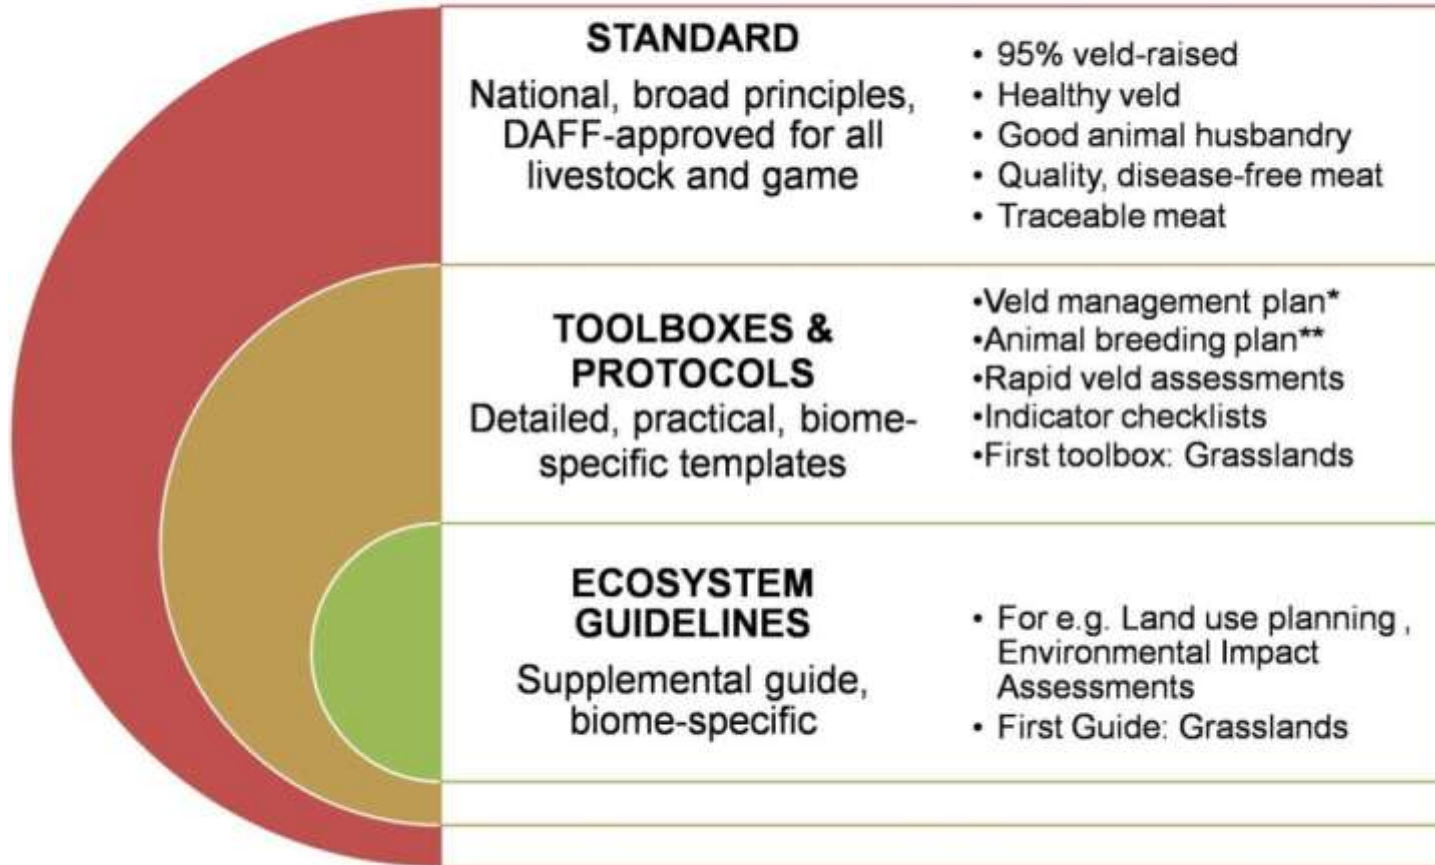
STANDARD

National, broad principles, DAFF-approved for all livestock and game

• 95% veld-raised
• Healthy veld
• Good animal husbandry
• Quality, disease-free meat
• Traceable meat

TOOLBOXES & PROTOCOLS

Detailed, practical, biome-specific templates

•Veld management plan*
•Animal breeding plan**
•Rapid veld assessments
•Indicator checklists
•First toolbox: Grasslands

ECOSYSTEM GUIDELINES

Supplemental guide, biome-specific

• For e.g. Land use planning , Environmental Impact Assessments
• First Guide: Grasslands